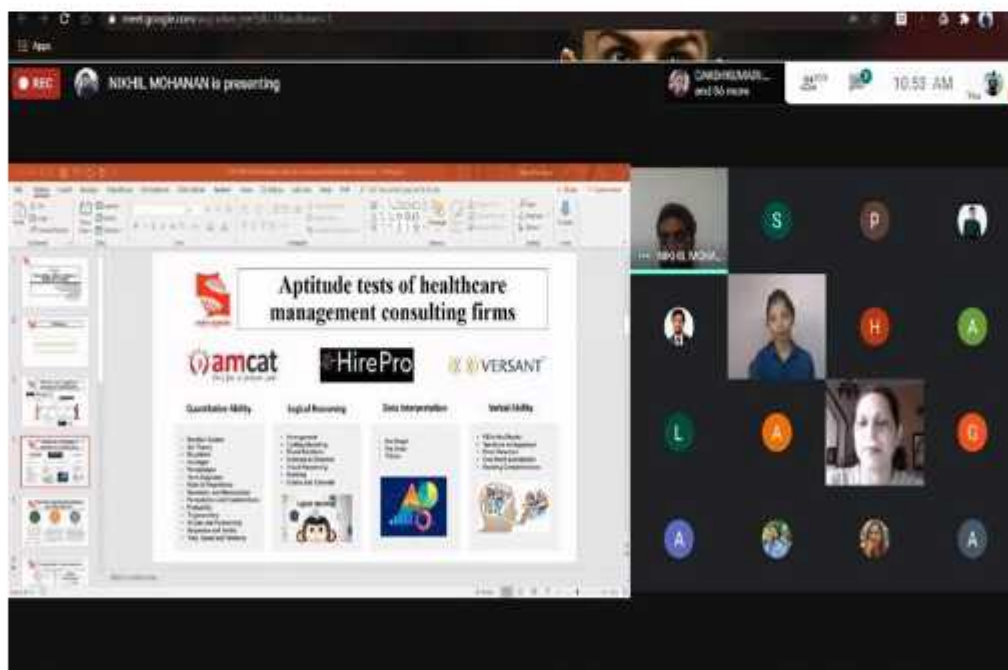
meet.google.com/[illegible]

Apps

REC

NIKHIL MOHANAN is presenting

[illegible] and 56 more

10:53 AM

You

Aptitude tests of healthcare management consulting firms

amcat

HirePro

VERSANT

Quantitative Ability

Logical Reasoning

Data Interpretation

Verbal Ability

NIKHIL MOHAN...

S

P

H

A

L

A

G

A

A